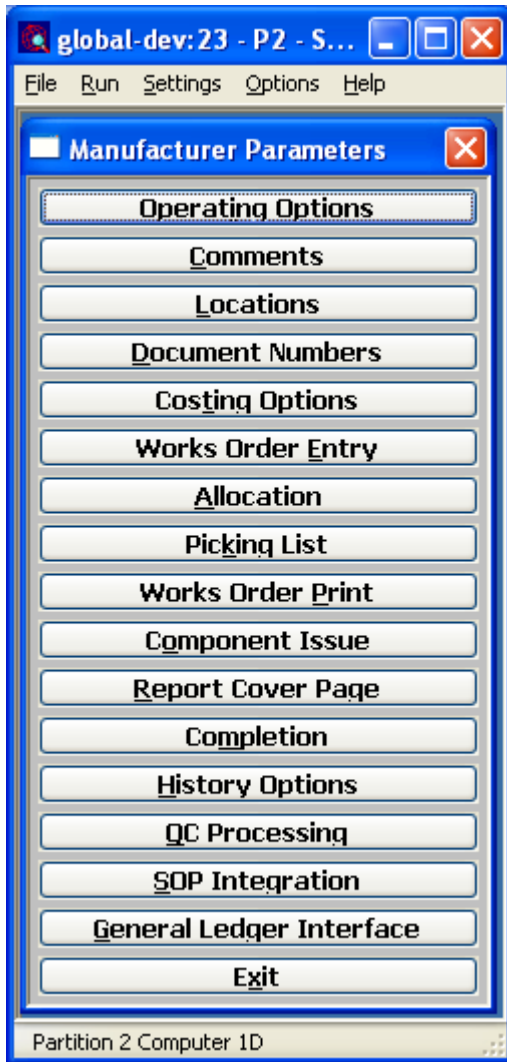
global-dev:23 - P2 - S...

File Run Settings Options Help

Manufacturer Parameters

Operating Options

Comments

Locations

Document Numbers

Costing Options

Works Order Entry

Allocation

Picking List

Works Order Print

Component Issue

Report Cover Page

Completion

History Options

QC Processing

SOP Integration

General Ledger Interface

Exit

Partition 2 Computer 1D